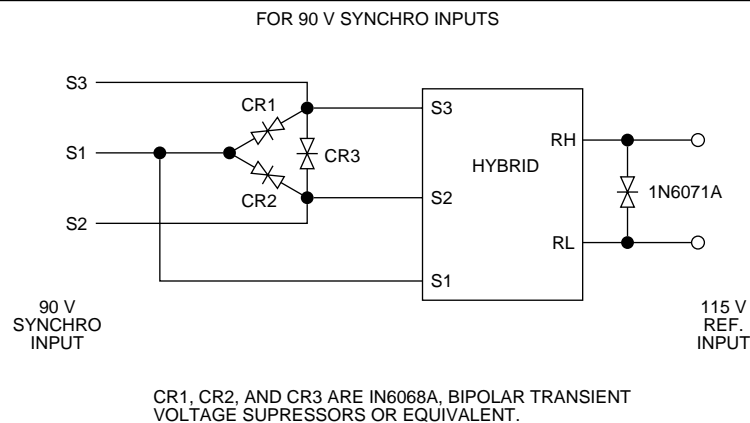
FOR 90 V SYNCHRO INPUTS

S3

CR1

S1

CR3

CR2

S2

S3

RH

HYBRID

S2

RL

S1

1N6071A

90 V SYNCHRO INPUT

115 V REF. INPUT

CR1, CR2, AND CR3 ARE IN6068A, BIPOLAR TRANSIENT VOLTAGE SUPRESSORS OR EQUIVALENT.